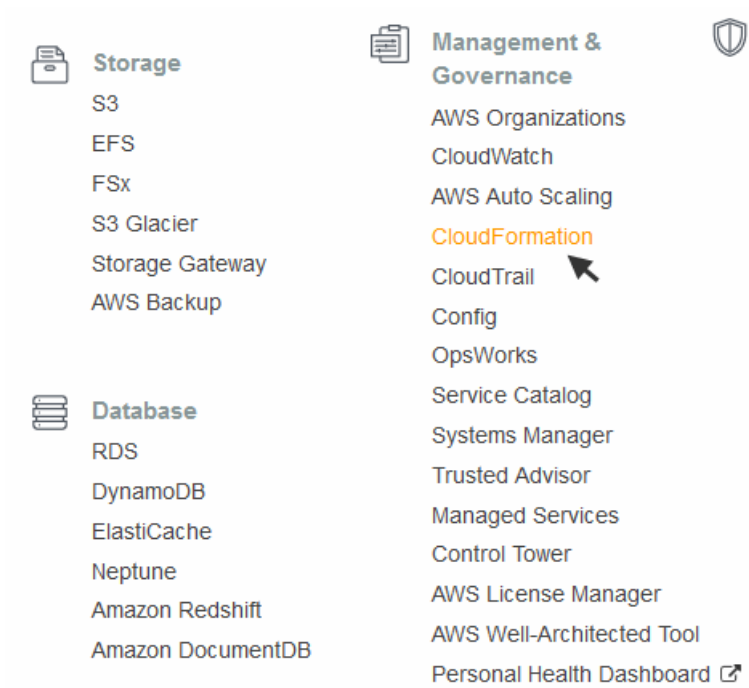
Storage
S3
EFS
FSx
S3 Glacier
Storage Gateway
AWS Backup

Database
RDS
DynamoDB
ElastiCache
Neptune
Amazon Redshift
Amazon DocumentDB

Management & Governance
AWS Organizations
CloudWatch
AWS Auto Scaling
CloudFormation
CloudTrail
Config
OpsWorks
Service Catalog
Systems Manager
Trusted Advisor
Managed Services
Control Tower
AWS License Manager
AWS Well-Architected Tool
Personal Health Dashboard